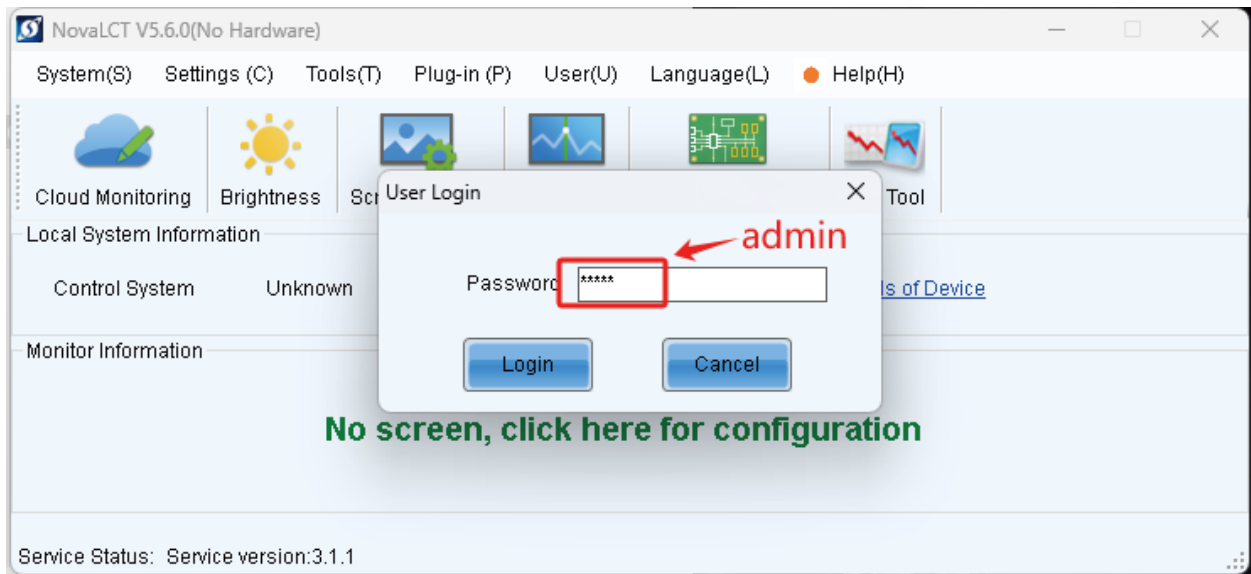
NovaLCT V5.6.0(No Hardware)

System(S) Settings (C) Tools(T) Plug-in (P) User(U) Language(L) Help(H)

Cloud Monitoring Brightness Scr Tool

Local System Information

Control System Unknown ls of Device

Monitor Information

User Login

admin

Password *****

Login Cancel

No screen, click here for configuration

Service Status: Service version:3.1.1